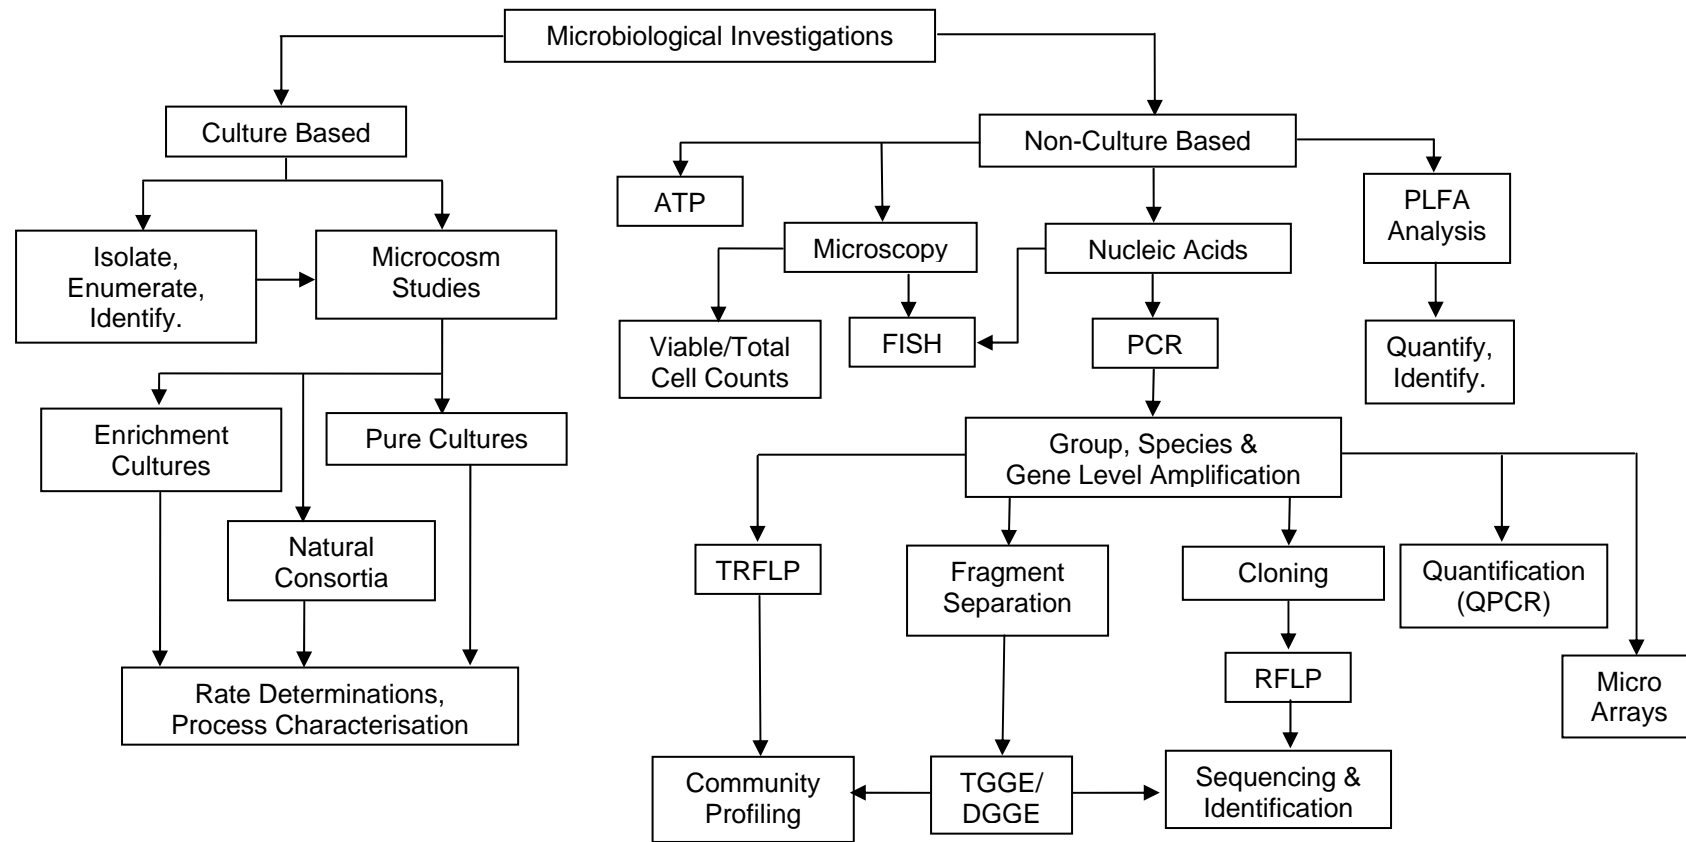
Microbiological Investigations

Culture Based

Isolate, Enumerate, Identify.

Microcosm Studies

Enrichment Cultures

Pure Cultures

Natural Consortia

Rate Determinations, Process Characterisation

Non-Culture Based

ATP

Microscopy

Nucleic Acids

PLFA Analysis

Viable/Total Cell Counts

FISH

PCR

Quantify, Identify.

Group, Species & Gene Level Amplification

TRFLP

Fragment Separation

Cloning

Quantification (QPCR)

RFLP

Micro Arrays

Community Profiling

TGGE/ DGGE

Sequencing & Identification